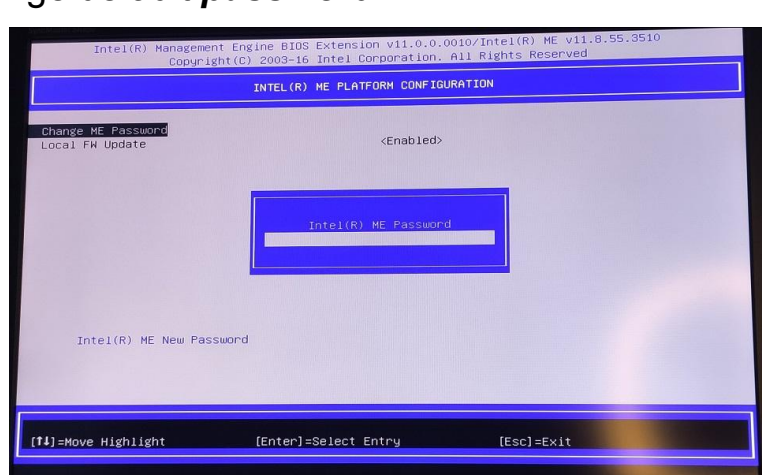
Intel(R) Management Engine BIOS Extension v11.0.0.0010/Intel(R) ME v11.8.55.3510
Copyright(C) 2003-16 Intel Corporation. All Rights Reserved

INTEL(R) ME PLATFORM CONFIGURATION

Change ME Password
Local FW Update <Enabled>

Intel(R) ME Password

Intel(R) ME New Password

[↑↓]=Move Highlight [Enter]=Select Entry [Esc]=Exit